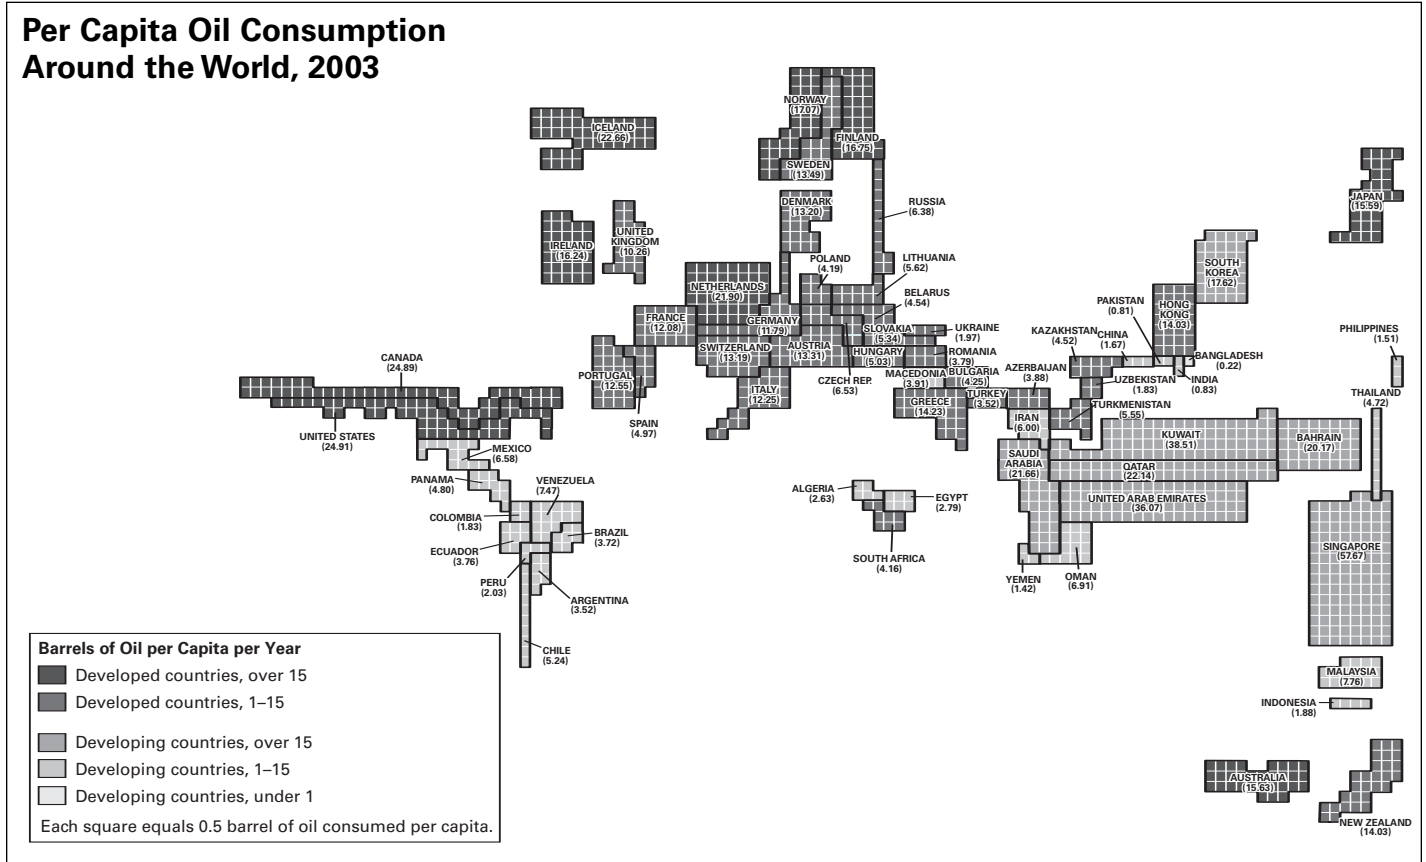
Per Capita Oil Consumption Around the World, 2003

ICELAND (22.66)

NORWAY (17.07)

FINLAND (16.75)

SWEDEN (13.49)

JAPAN (15.59)

DENMARK (13.20)

RUSSIA (6.38)

IRELAND (16.24)

UNITED KINGDOM (10.26)

POLAND (4.19)

LITHUANIA (5.62)

SOUTH KOREA (17.62)

NETHERLANDS (21.90)

BELARUS (4.54)

PAKISTAN (0.81)

HONG KONG (14.03)

FRANCE (12.08)

GERMANY (11.79)

SLOVAKIA (5.34)

UKRAINE (1.97)

KAZAKHSTAN (4.52)

CHINA (1.67)

PHILIPPINES (1.51)

SWITZERLAND (13.19)

AUSTRIA (13.31)

HUNGARY (5.03)

ROMANIA (3.79)

BANGLADESH (0.22)

CANADA (24.89)

PORTUGAL (12.55)

CZECH REP. (6.53)

MACEDONIA (3.91)

BULGARIA (4.25)

AZERBAIJAN (3.88)

UZBEKISTAN (1.83)

INDIA (0.83)

ITALY (12.25)

GREECE (14.23)

TURKEY (3.52)

THAILAND (4.72)

SPAIN (4.97)

IRAN (6.00)

TURKMENISTAN (5.55)

UNITED STATES (24.91)

KUWAIT (38.51)

BAHRAIN (20.17)

MEXICO (6.58)

SAUDI ARABIA (21.66)

QATAR (22.14)

PANAMA (4.80)

VENEZUELA (7.47)

ALGERIA (2.63)

EGYPT (2.79)

UNITED ARAB EMIRATES (36.07)

COLOMBIA (1.83)

BRAZIL (3.72)

ECUADOR (3.76)

SOUTH AFRICA (4.16)

SINGAPORE (57.67)

PERU (2.03)

YEMEN (1.42)

OMAN (6.91)

ARGENTINA (3.52)

CHILE (5.24)

MALAYSIA (7.76)

INDONESIA (1.88)

AUSTRALIA (15.63)

NEW ZEALAND (14.03)

Barrels of Oil per Capita per Year
Developed countries, over 15
Developed countries, 1–15
Developing countries, over 15
Developing countries, 1–15
Developing countries, under 1
Each square equals 0.5 barrel of oil consumed per capita.